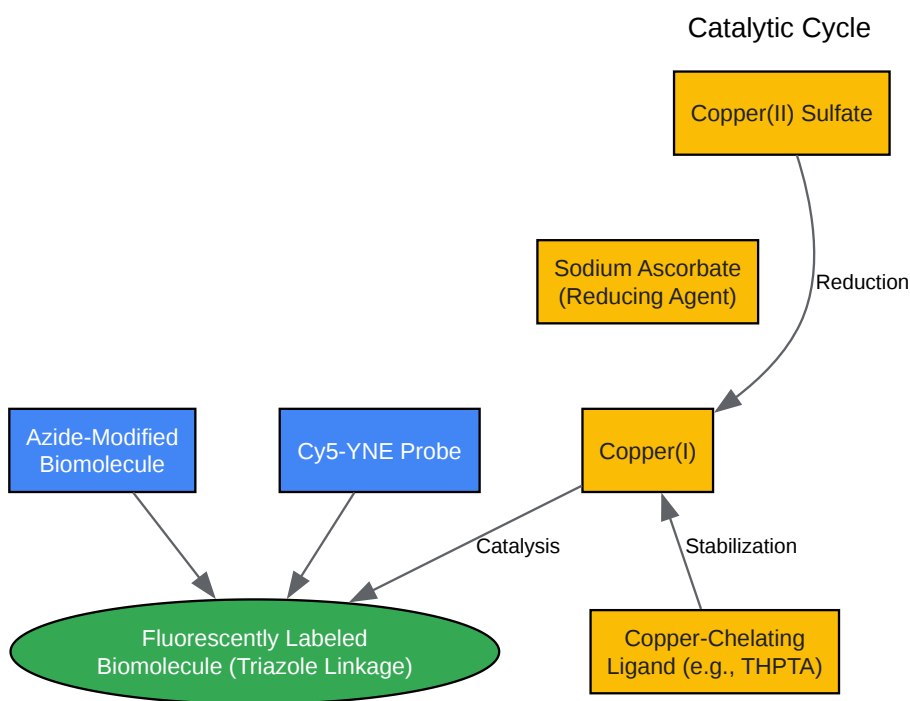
Catalytic Cycle

Copper(II) Sulfate

Sodium Ascorbate (Reducing Agent)

Reduction

Azide-Modified Biomolecule

Cy5-YNE Probe

Copper(I)

Catalysis

Stabilization

Fluorescently Labeled Biomolecule (Triazole Linkage)

Copper-Chelating Ligand (e.g., THPTA)